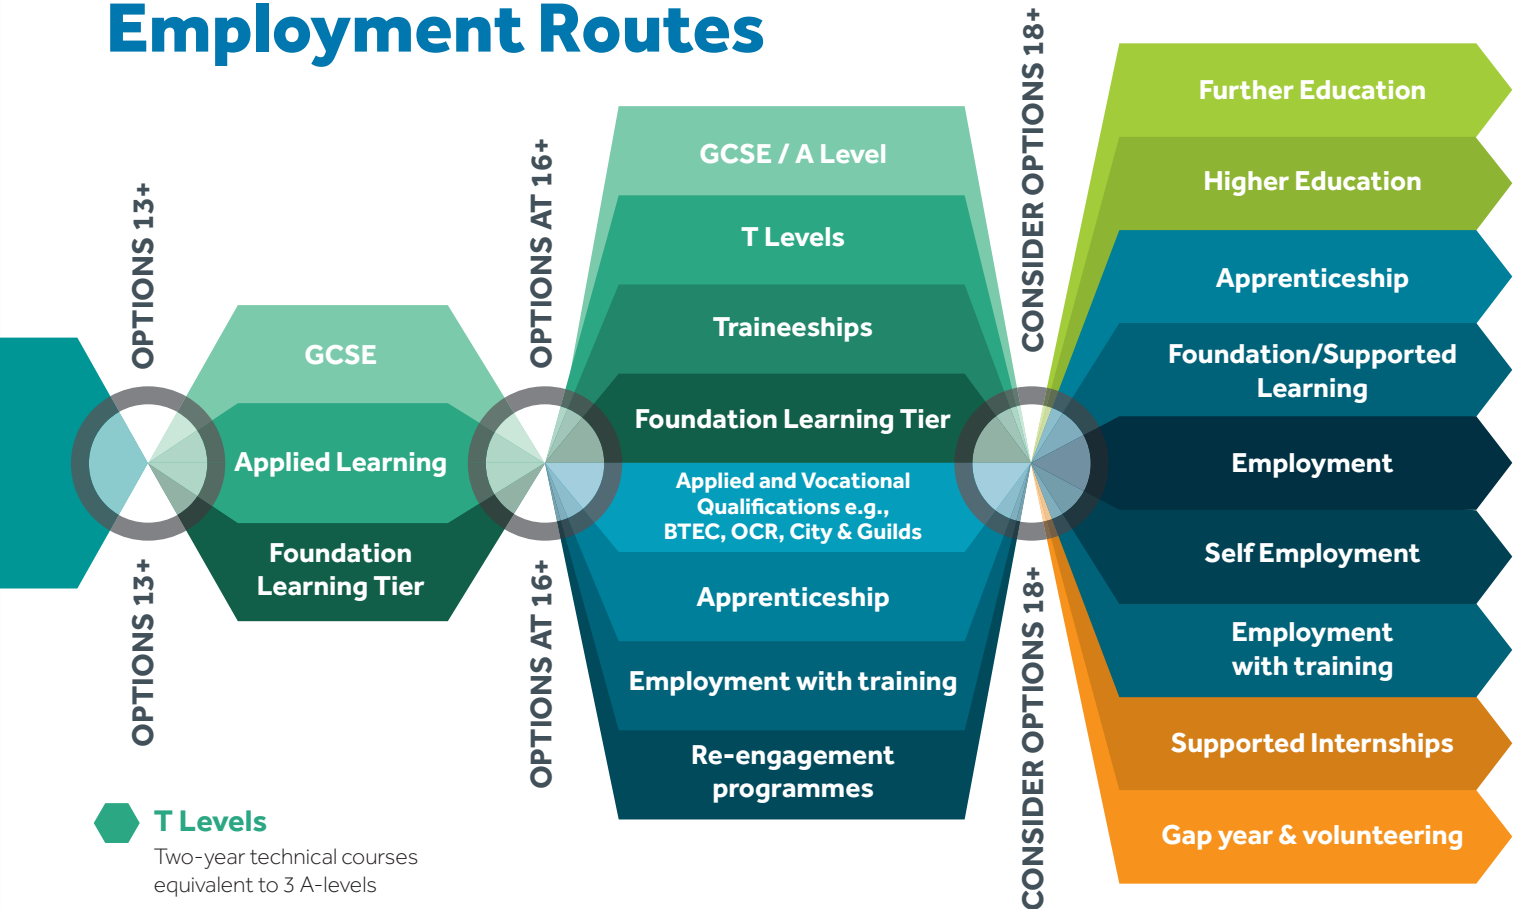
Employment Routes

OPTIONS 13+

OPTIONS 13+

GCSE

Applied Learning

Foundation Learning Tier

OPTIONS AT 16+

OPTIONS AT 16+

GCSE / A Level

T Levels

Traineeships

Foundation Learning Tier

Applied and Vocational Qualifications e.g., BTEC, OCR, City & Guilds

Apprenticeship

Employment with training

Re-engagement programmes

CONSIDER OPTIONS 18+

CONSIDER OPTIONS 18+

Further Education

Higher Education

Apprenticeship

Foundation/Supported Learning

Employment

Self Employment

Employment with training

Supported Internships

Gap year & volunteering

T Levels
Two-year technical courses equivalent to 3 A-levels